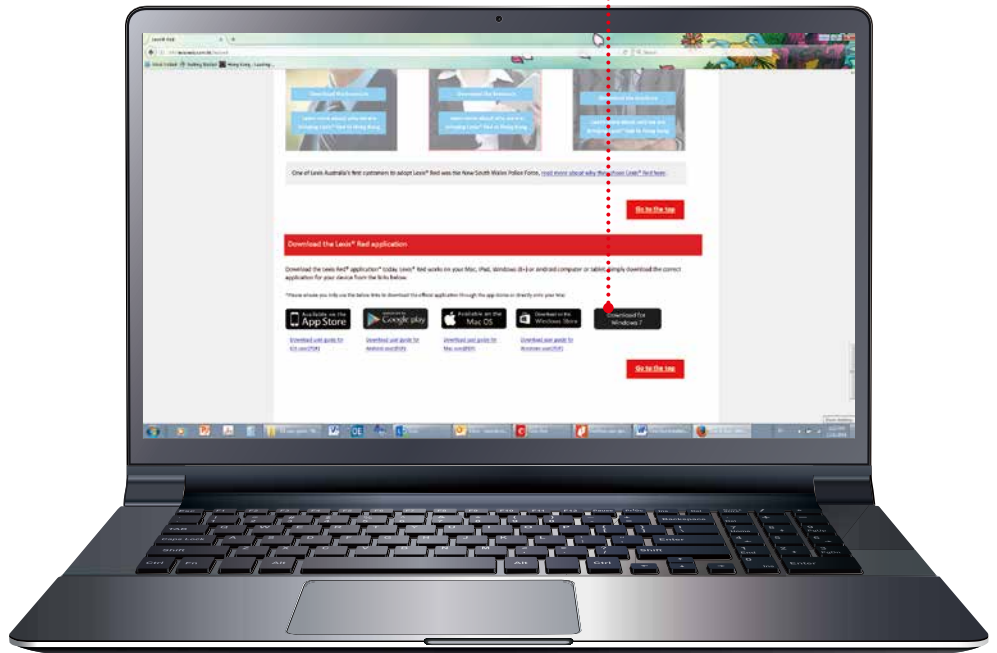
Lexis® Red

One of Lexis Australia's first customers to adopt Lexis® Red was the New South Wales Police Force. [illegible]

Go to the top

Download the Lexis® Red application

Download the Lexis Red® application® today. Lexis® Red works on your Mac, iPad, Windows (8+) or Android computer or tablet. Simply download the correct application for your device from the links below.

Available on the App Store

Google play

Available on the Mac OS

Download on the Windows Store

Download for Windows 7

Download user guide for iOS user(PDF)

Download user guide for Android user(PDF)

Download user guide for Mac user(PDF)

Download user guide for Windows user(PDF)

Go to the top

Tab

Caps Lock

Shift

Ctrl

Fn

Alt

Alt

Ctrl

Shift

Enter

Backspace

Enter